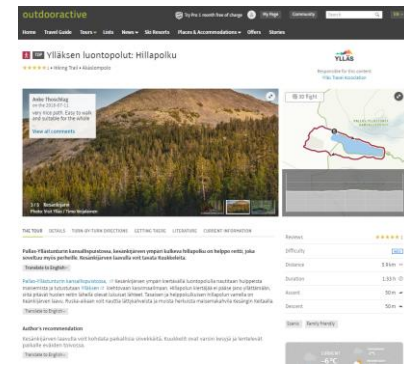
outdooractive

Try Pro 1 month free of charge

My Page

Community

Home Travel Guide Tours Lists News Ski Resorts Places & Accommodations Offers Stories

Ylläksen luontopolut: Hillapolku

Hiking Trail · Kolari

YLLÄS

Responsible for this content
Ylläs Travel Association

Anke Thuschling
on the 2018-07-12
Very nice path. Easy to walk and suitable for the whole
View all comments

3D flight

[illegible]

THE TOUR DETAILS TURN-BY-TURN DIRECTIONS GETTING THERE LITERATURE CURRENT INFORMATION

Pallas-Yllästunturin kansallispuistossa, Kesänkijärven ympäri kulkeva Hillapolku on helppo retki, joka sopii myös perheille. Kesänkijärven laavulla voit tauota kuuluisista.

Translate to English

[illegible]

Translate to English

Author's recommendation

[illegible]

Translate to English

Reviews

Difficulty

Distance 3.9 km

Duration 1:10 h

Ascent 50 m

Descent 50 m

Scenic Family-friendly